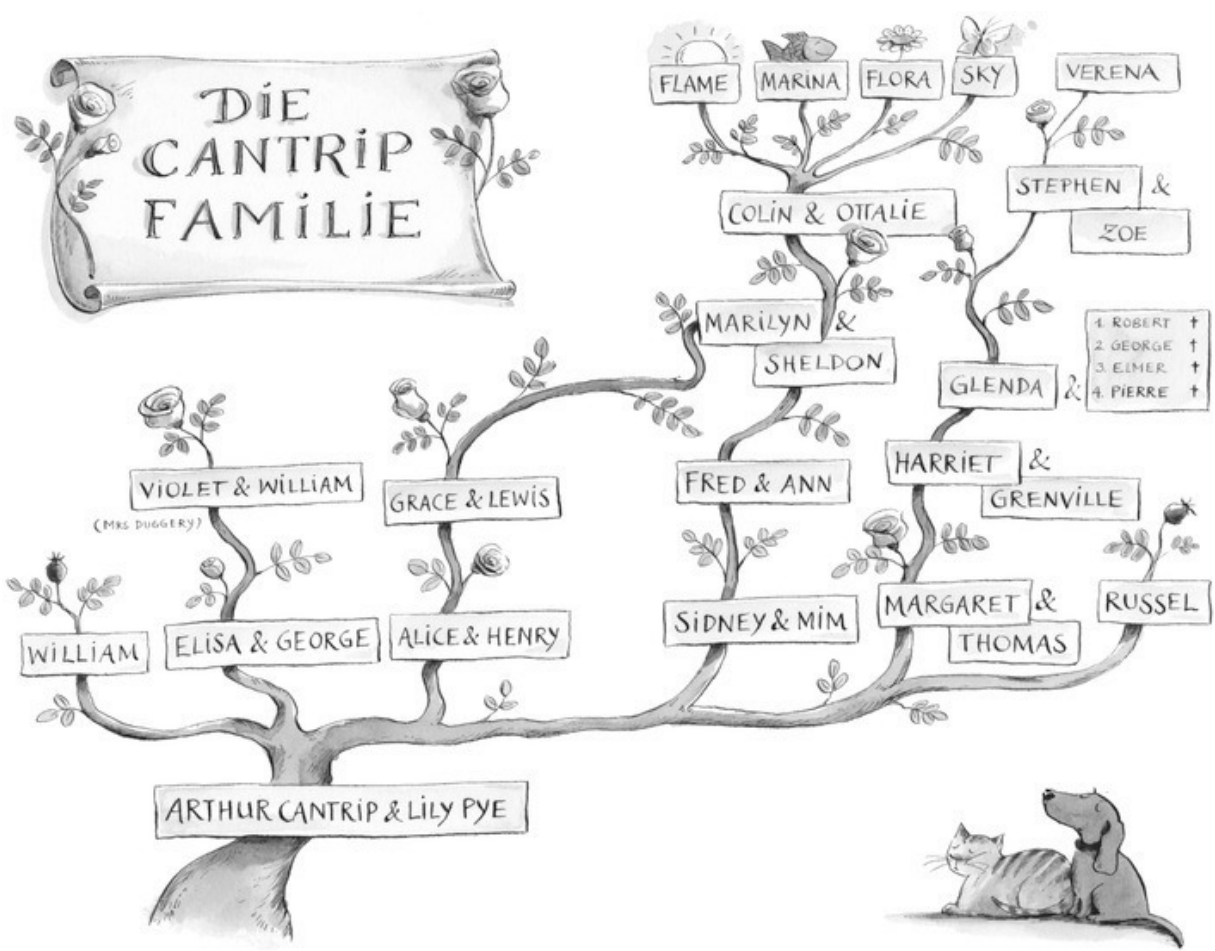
DIE CANTRIP FAMILIE

FLAME
MARINA
FLORA
SKY
VERENA

COLIN & OTTALIE
STEPHEN &
ZOE

MARILYN &
SHELDON

1. ROBERT †
2. GEORGE †
3. ELMER †
4. PIERRE †

GLENDA &

VIOLET & WILLIAM
(MRS DUGGERY)
GRACE & LEWIS
FRED & ANN
HARRIET &
GRENVILLE

WILLIAM
ELISA & GEORGE
ALICE & HENRY
SIDNEY & MIM
MARGARET &
THOMAS
RUSSEL

ARTHUR CANTRIP & LILY PYE